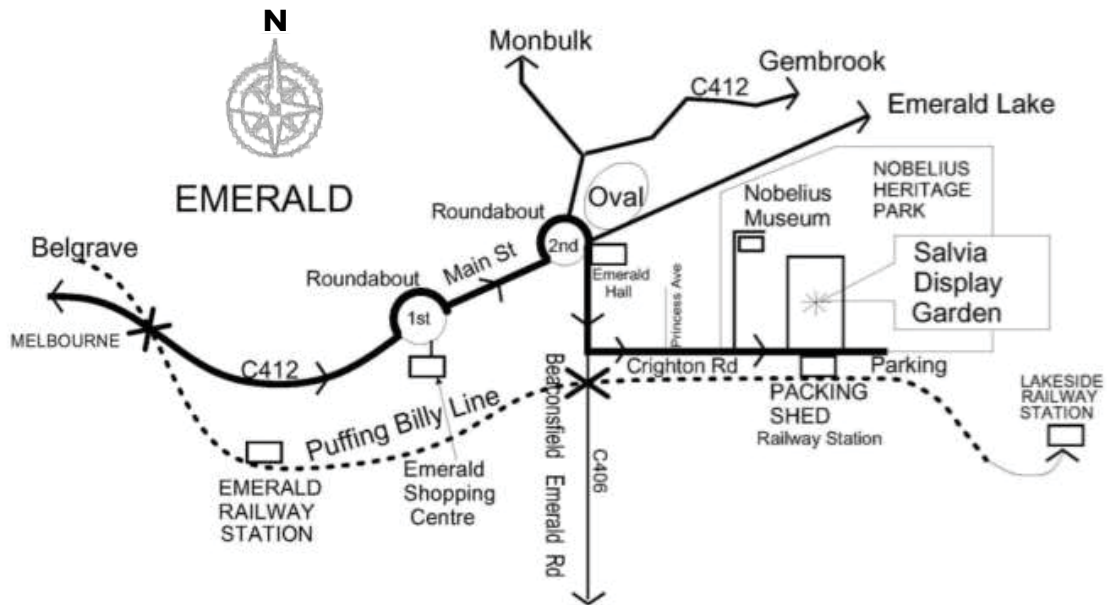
N

EMERALD

Monbulk

Gembrook

C412

Emerald Lake

Oval

NOBELIUS HERITAGE PARK

Roundabout

Nobelius Museum

2nd

Salvia Display Garden

Belgrave

Main St

Emerald Hall

Princess Ave

Roundabout

1st

MELBOURNE

C412

Crighton Rd

Parking

Beaconsfield Emerald Rd

PACKING SHED
Railway Station

LAKESIDE RAILWAY STATION

Puffing Billy Line

C406

EMERALD RAILWAY STATION

Emerald Shopping Centre